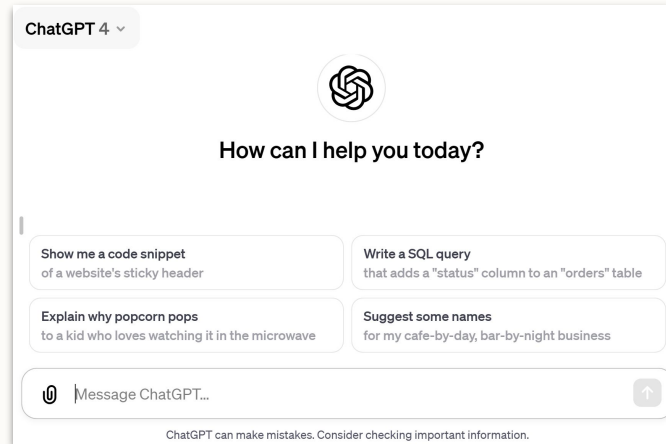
ChatGPT 4

How can I help you today?

Show me a code snippet
of a website's sticky header

Write a SQL query
that adds a "status" column to an "orders" table

Explain why popcorn pops
to a kid who loves watching it in the microwave

Suggest some names
for my cafe-by-day, bar-by-night business

Message ChatGPT...

ChatGPT can make mistakes. Consider checking important information.